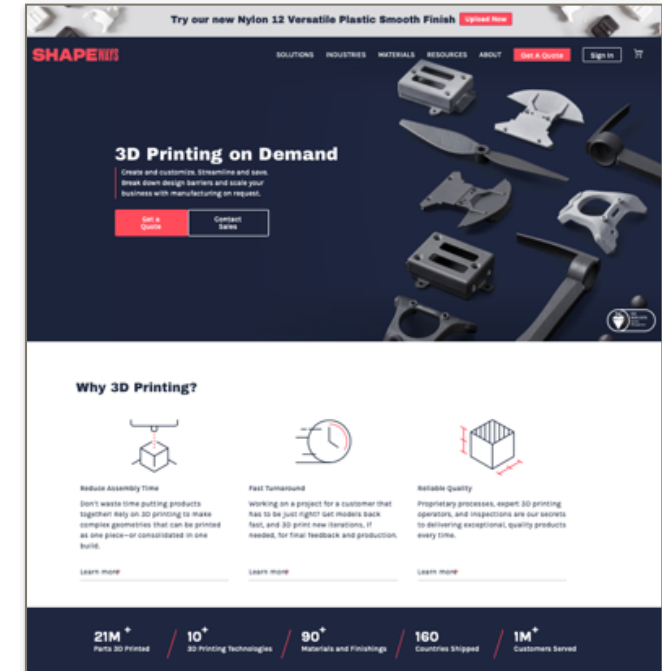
Try our new Nylon 12 Versatile Plastic Smooth Finish Upload Now

SHAPEWAYS

SOLUTIONS INDUSTRIES MATERIALS RESOURCES ABOUT Get A Quote Sign In

3D Printing on Demand

Create and customize. Streamline and save. Break down design barriers and scale your business with manufacturing on request.

Get a Quote Contact Sales

Why 3D Printing?

Reduce Assembly Time

Don't waste time putting products together! Rely on 3D printing to make complex geometries that can be printed as one piece—or consolidated in one build.

Learn more

Fast Turnaround

Working on a project for a customer that has to be just right? Get models back fast, and 3D print new iterations, if needed, for final feedback and production.

Learn more

Reliable Quality

Proprietary processes, expert 3D printing operators, and inspections are our secrets to delivering exceptional, quality products every time.

Learn more

21M+ Parts 3D Printed

10+ 3D Printing Technologies

90+ Materials and Finishings

160 Countries Shipped

1M+ Customers Served